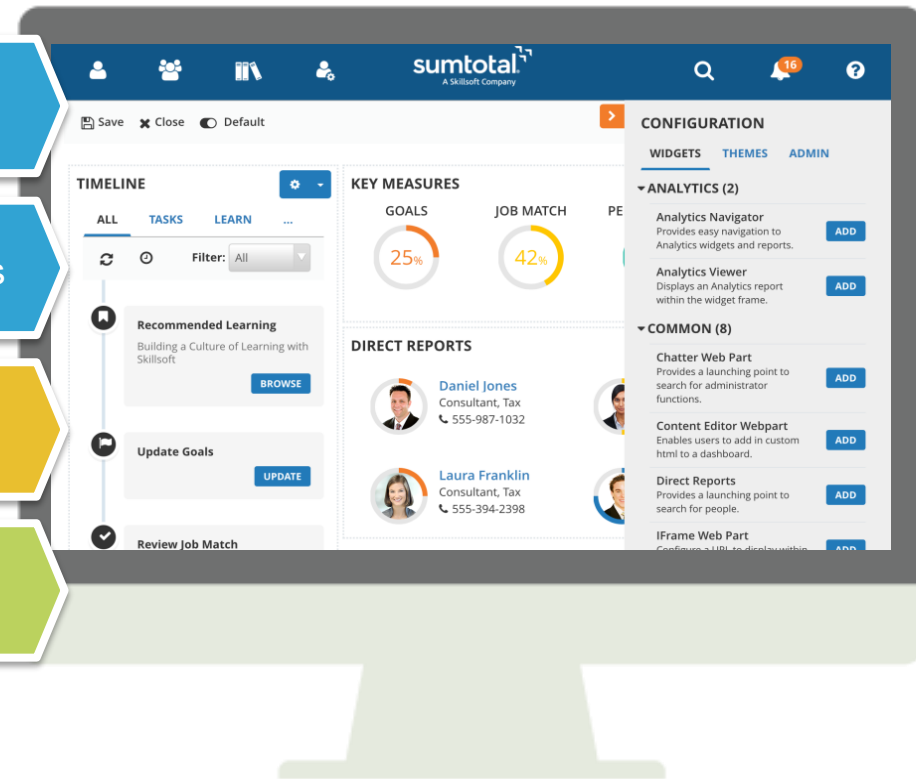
s

sumtotal
A Skillsoft Company

16

Save Close Default

TIMELINE

ALL TASKS LEARN ...

Filter: All

Recommended Learning
Building a Culture of Learning with Skillsoft
BROWSE

Update Goals
UPDATE

Review Job Match

KEY MEASURES

GOALS
25%

JOB MATCH
42%

PE

DIRECT REPORTS

Daniel Jones
Consultant, Tax
555-987-1032

Laura Franklin
Consultant, Tax
555-394-2398

CONFIGURATION

WIDGETS THEMES ADMIN

ANALYTICS (2)

Analytics Navigator
Provides easy navigation to Analytics widgets and reports.
ADD

Analytics Viewer
Displays an Analytics report within the widget frame.
ADD

COMMON (8)

Chatter Web Part
Provides a launching point to search for administrator functions.
ADD

Content Editor Webpart
Enables users to add in custom html to a dashboard.
ADD

Direct Reports
Provides a launching point to search for people.
ADD

IFrame Web Part
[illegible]
ADD